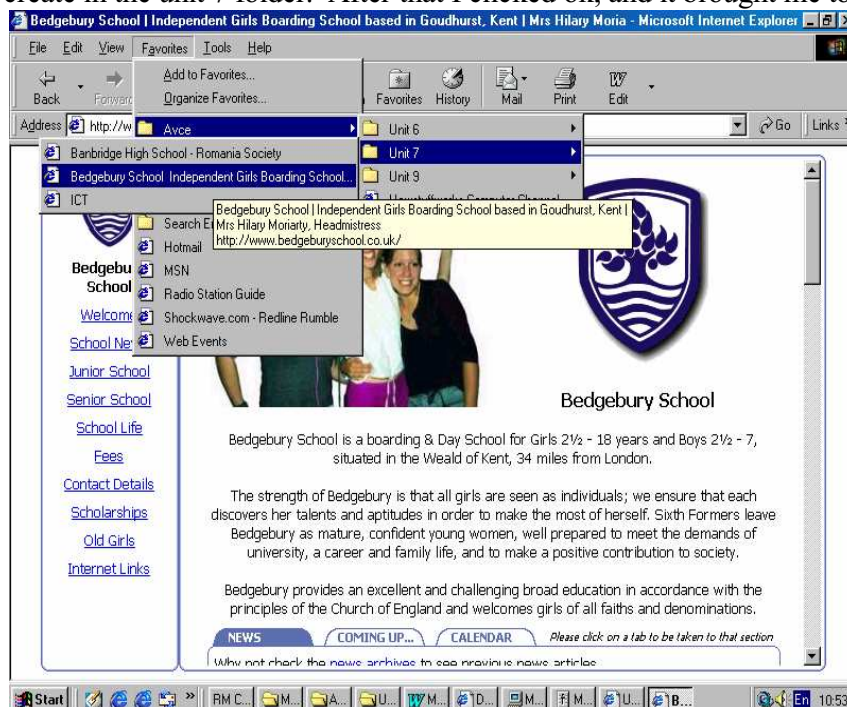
create in the unit 7 folder. After that I clicked on, and it brought me to

Bedgebury School | Independent Girls Boarding School based in Goudhurst, Kent | Mrs Hilary Moria - Microsoft Internet Explorer

File Edit View Favorites Tools Help

Back Forward Favorites History Mail Print Edit

Address http://w

Go Links

Add to Favorites...
Organize Favorites...
Avce
Search E
Hotmail
MSN
Radio Station Guide
Shockwave.com - Redline Rumble
Web Events

Unit 6
Unit 7
Unit 9

Banbridge High School - Romania Society
Bedgebury School Independent Girls Boarding School...
ICT

Bedgebury School | Independent Girls Boarding School based in Goudhurst, Kent | Mrs Hilary Moriarty, Headmistress
http://www.bedgeburyschool.co.uk/

Bedgebu School

Welcom
School Ne
Junior School
Senior School
School Life
Fees
Contact Details
Scholarships
Old Girls
Internet Links

Bedgebury School

Bedgebury School is a boarding & Day School for Girls 2½ - 18 years and Boys 2½ - 7, situated in the Weald of Kent, 34 miles from London.

The strength of Bedgebury is that all girls are seen as individuals; we ensure that each discovers her talents and aptitudes in order to make the most of herself. Sixth Formers leave Bedgebury as mature, confident young women, well prepared to meet the demands of university, a career and family life, and to make a positive contribution to society.

Bedgebury provides an excellent and challenging broad education in accordance with the principles of the Church of England and welcomes girls of all faiths and denominations.

NEWS COMING UP... CALENDAR Please click on a tab to be taken to that section

Why not check the news archives to see previous news articles

Start RM C... M... A... U... M... D... M... M... U... B... En 10:53